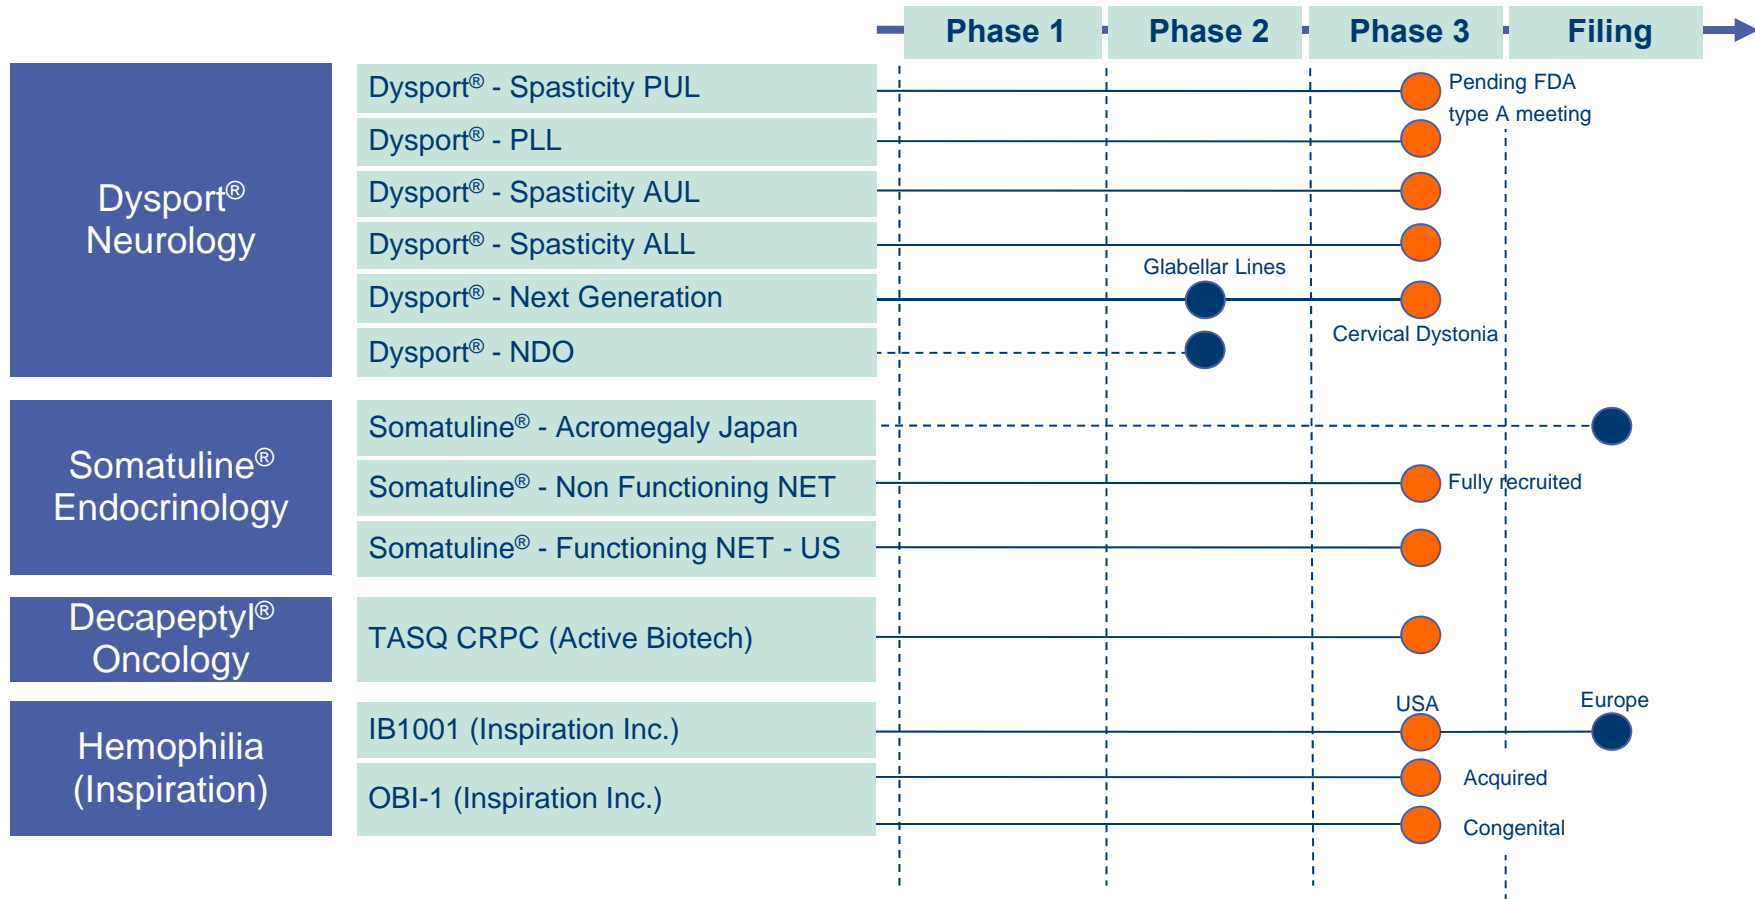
Phase 1 Phase 2 Phase 3 Filing

Dysport® Neurology

Dysport® - Spasticity PUL
Pending FDA type A meeting

Dysport® - PLL

Dysport® - Spasticity AUL

Dysport® - Spasticity ALL

Dysport® - Next Generation
Glabellar Lines
Cervical Dystonia

Dysport® - NDO

Somatuline® Endocrinology

Somatuline® - Acromegaly Japan

Somatuline® - Non Functioning NET
Fully recruited

Somatuline® - Functioning NET - US

Decapeptyl® Oncology

TASQ CRPC (Active Biotech)

Hemophilia (Inspiration)

IB1001 (Inspiration Inc.)
USA
Europe

OBI-1 (Inspiration Inc.)
Acquired
Congenital